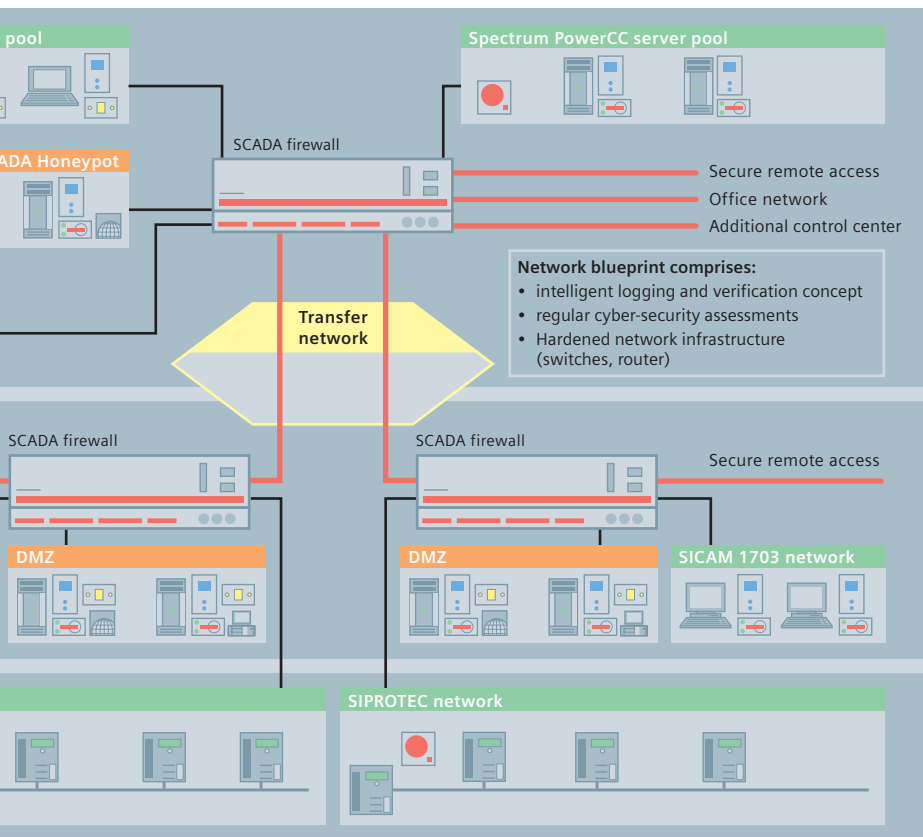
pool

Spectrum PowerCC server pool

SCADA firewall

ADA Honeypot

Secure remote access

Office network

Additional control center

**Network blueprint comprises:**
• intelligent logging and verification concept
• regular cyber-security assessments
• Hardened network infrastructure (switches, router)

Transfer network

SCADA firewall

SCADA firewall

Secure remote access

DMZ

DMZ

SICAM 1703 network

SIPROTEC network